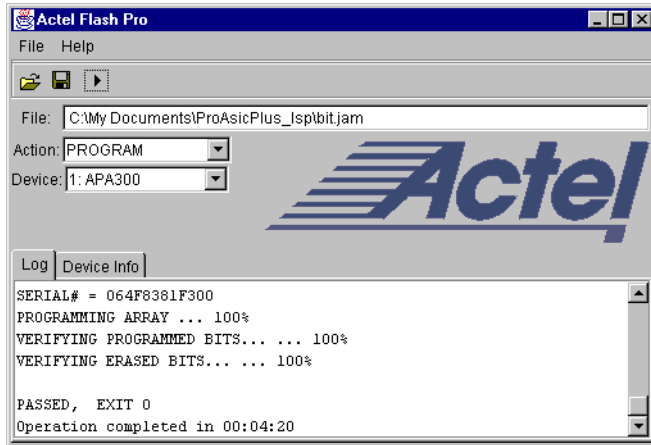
Actel Flash Pro

File Help

File: C:\My Documents\ProAsicPlus_Isp\bit.jam

Action: PROGRAM

Device: 1: APA300

Actel

Log | Device Info

SERIAL# = 064F8381F300
PROGRAMMING ARRAY ... 100%
VERIFYING PROGRAMMED BITS... ... 100%
VERIFYING ERASED BITS... ... 100%

PASSED, EXIT 0
Operation completed in 00:04:20